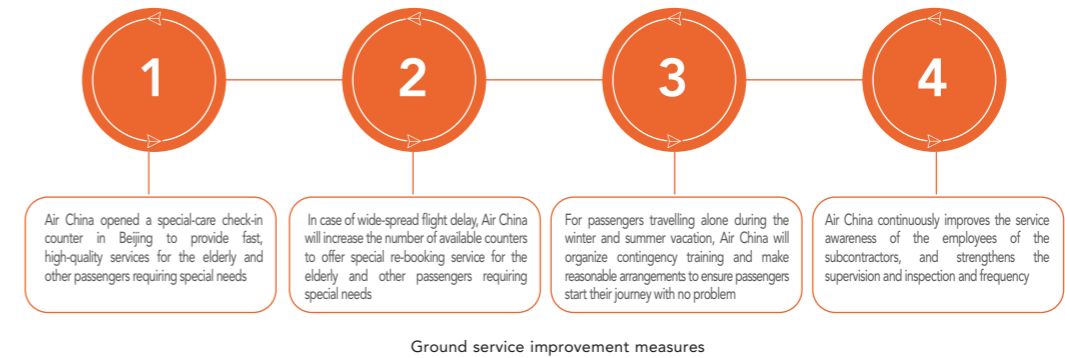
1

2

3

4

Air China opened a special-care check-in counter in Beijing to provide fast, high-quality services for the elderly and other passengers requiring special needs

In case of wide-spread flight delay, Air China will increase the number of available counters to offer special re-booking service for the elderly and other passengers requiring special needs

For passengers travelling alone during the winter and summer vacation, Air China will organize contingency training and make reasonable arrangements to ensure passengers start their journey with no problem

Air China continuously improves the service awareness of the employees of the subcontractors, and strengthens the supervision and inspection and frequency

Ground service improvement measures